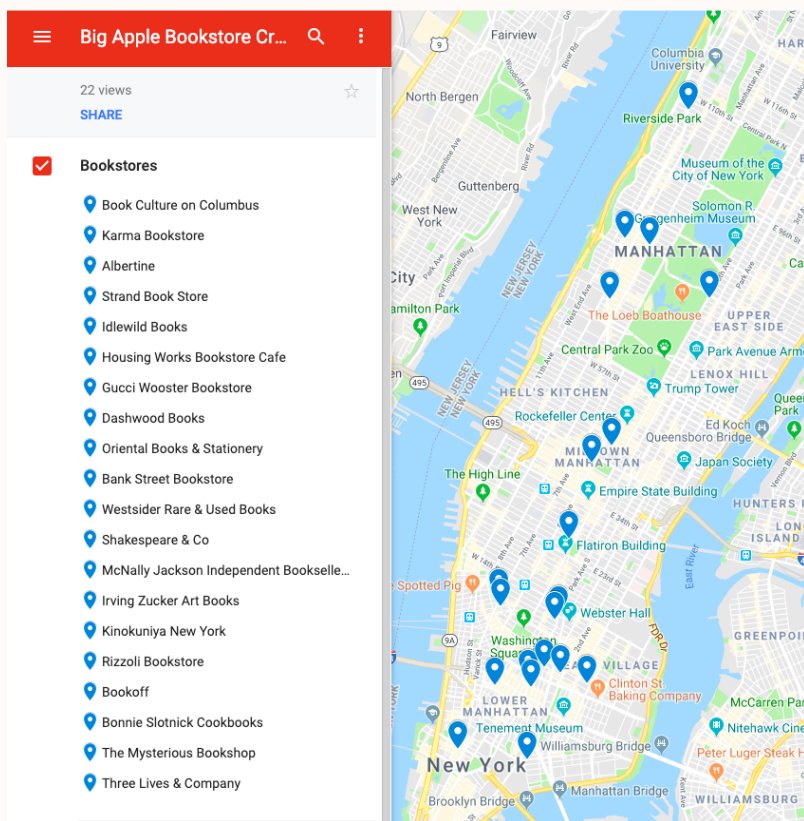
Big Apple Bookstore Cr...

22 views

SHARE

Bookstores

Book Culture on Columbus
Karma Bookstore
Albertine
Strand Book Store
Idlewild Books
Housing Works Bookstore Cafe
Gucci Wooster Bookstore
Dashwood Books
Oriental Books & Stationery
Bank Street Bookstore
Westsider Rare & Used Books
Shakespeare & Co
McNally Jackson Independent Bookselle...
Irving Zucker Art Books
Kinokuniya New York
Rizzoli Bookstore
Bookoff
Bonnie Slotnick Cookbooks
The Mysterious Bookshop
Three Lives & Company

Fairview
North Bergen
Columbia University
Riverside Park
Museum of the City of New York
Guttenberg
West New York
Solomon R. Guggenheim Museum
MANHATTAN
City
Hamilton Park
NEW JERSEY
NEW YORK
The Loeb Boathouse
UPPER EAST SIDE
Central Park Zoo
Park Avenue Arm
LENOX HILL
HELL'S KITCHEN
Trump Tower
Rockefeller Center
Ed Koch Queensboro Bridge
MIDTOWN MANHATTAN
Queensboro Park
The High Line
Japan Society
Empire State Building
HUNTERS P
Flatiron Building
ISLAND
Spotted Pig
Webster Hall
GREENPOI
Washington Square
VILLAGE
Clinton St Baking Company
McCarren Pa
LOWER MANHATTAN
Tenement Museum
Nitehawk Cine
Williamsburg Bridge
Peter Luger Steak H
New York
Brooklyn Bridge
Manhattan Bridge
WILLIAMSBURG
East River
FDR Dr
495
9
9A